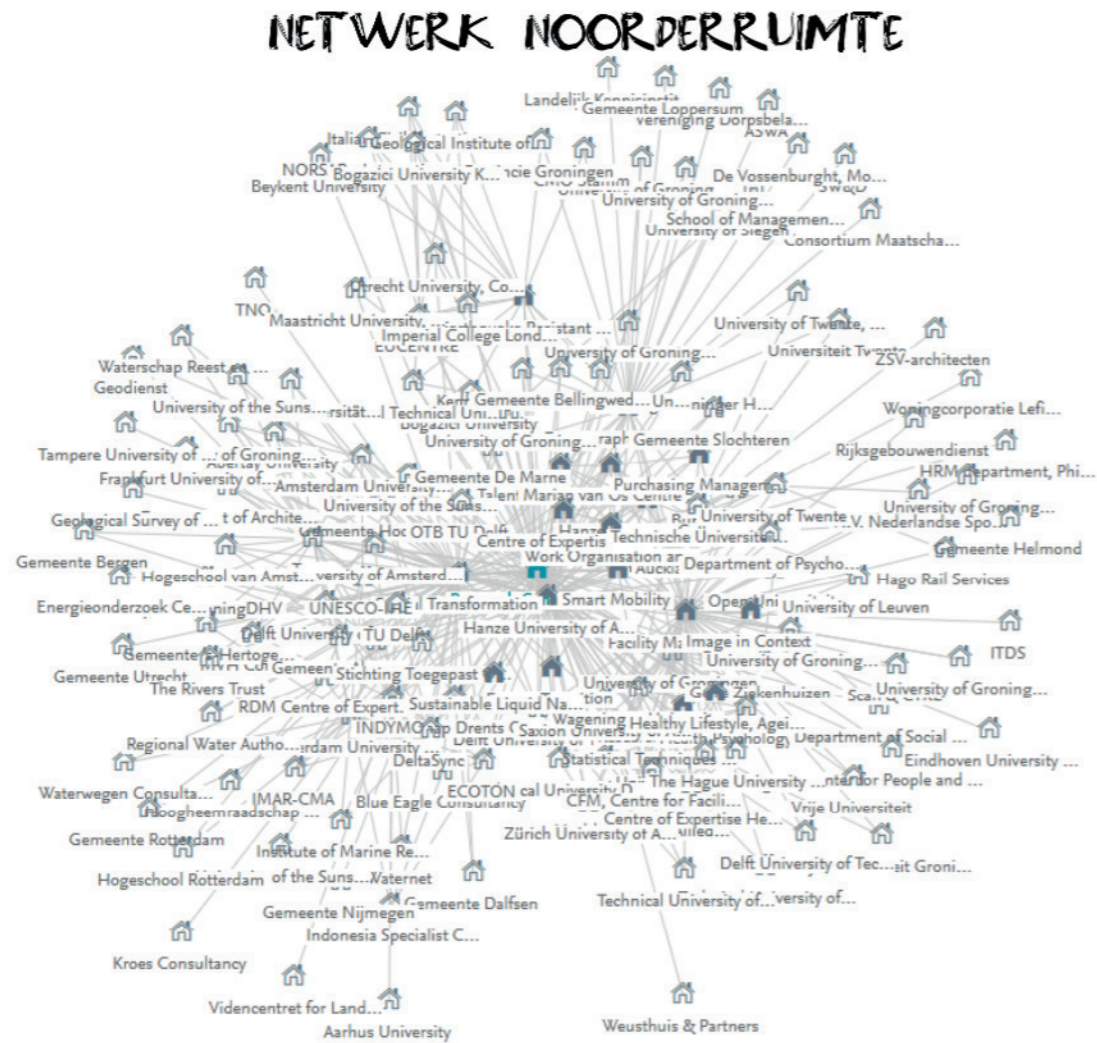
NETWERK NOORDERRUIMTE

Landelijk Kennisinstit...
Gemeente Loppersum
Vereniging Dorpsbela...
ASWA
Italia...
Geological Institute of...
NORS
Bogazici University K...
...ncie Groningen
Beykent University
CMO Stamm
University of Groning...
De Vossenburght, Mo...
SW&D
University of Groning...
School of Managemen...
University of Siegen
Consortium Maatscha...
Utrecht University, Co...
TNO
Maastricht University...
...Assistant ...
Imperial College Lond...
EUCENTRE
University of Twente, ...
Universiteit Twente
ZSV-architecten
Waterschap Reest en ...
University of Groning...
Geodienst
University of the Suns...
...rsität ...
Technical Uni...
Kent
Gemeente Bellingwed...
...ningen
H...
Bogazici University
Woningcorporatie Lefi...
University of Groning...
Tampere University of ...
...of Groning...
Abertay University
...raph
Gemeente Slochteren
Rijksgebouwendienst
Frankfurt University of...
Gemeente De Marne
HRM Department, Phi...
Amsterdam University...
Talent Marian van Os Centre
Purchasing Managem...
University of the Suns...
University of Groning...
Geological Survey of ...
...t of Archite...
Gemeente Ho...
OTB TU Delft
Centre of Expertis...
Hanze
Technische Universit...
University of Twente
...V. Nederlandse Spo...
Work Organisation ar...
Auckl...
Gemeente Helmond
Gemeente Bergen
Department of Psycho...
Hogeschool van Amst...
...versity of Amsterd...
Hago Rail Services
Energieonderzoek Ce...
...ningDHV
UNESCO-IHE
Transformation
Smart Mobility
Open Uni...
University of Leuven
Hanze University of A...
Delft University...
TU Delft
Facility Ma...
Image in Context
ITDS
Gemeente 's-Hertoge...
University of Groning...
Gemeente Utrecht
Gemeen...
Stichting Toegepast...
University of Groningen
The Rivers Trust
G...
Ziekenhuizen
University of Groning...
RDM Centre of Expert...
Sustainable Liquid Na...
...tion
INDYMO
...p Drents G...
Wagening
Healthy Lifestyle, Agei...
Saxion Univers...
...Health Psycholog...
Department of Social ...
Regional Water Autho...
...rdam University ...
Delft University of...
Eindhoven University ...
DeltaSync
Statistical Techniques ...
Waterwegen Consulta...
IMAR-CMA
The Hague University ...
...ntre for People and ...
Hoogheemraadschap ...
Blue Eagle Consultancy
ECOTON
...cal University D...
CFM, Centre for Facili...
Vrije Universiteit
Gemeente Rotterdam
Centre of Expertise He...
Institute of Marine Re...
Zürich University of A...
...illed...
Delft University of Tec...
...it Groni...
Hogeschool Rotterdam
...of the Suns...
Waternet
Technical University of...
...versity of...
Gemeente Nijmegen
Gemeente Dalfsen
Indonesia Specialist C...
Kroes Consultancy
Videncentret for Land...
Aarhus University
Weusthuis & Partners